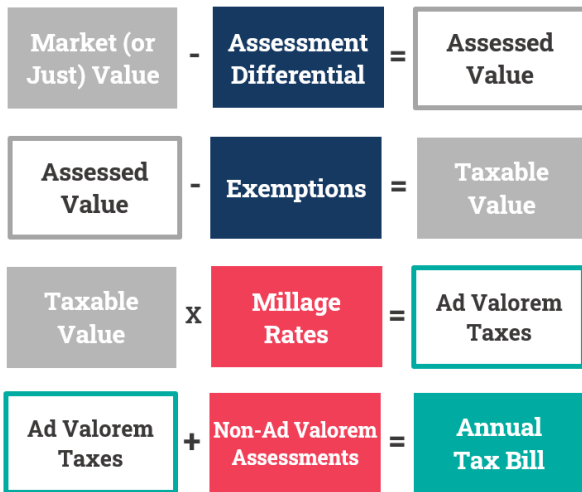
Market (or Just) Value - Assessment Differential = Assessed Value

Assessed Value - Exemptions = Taxable Value

Taxable Value x Millage Rates = Ad Valorem Taxes

Ad Valorem Taxes + Non-Ad Valorem Assessments = Annual Tax Bill